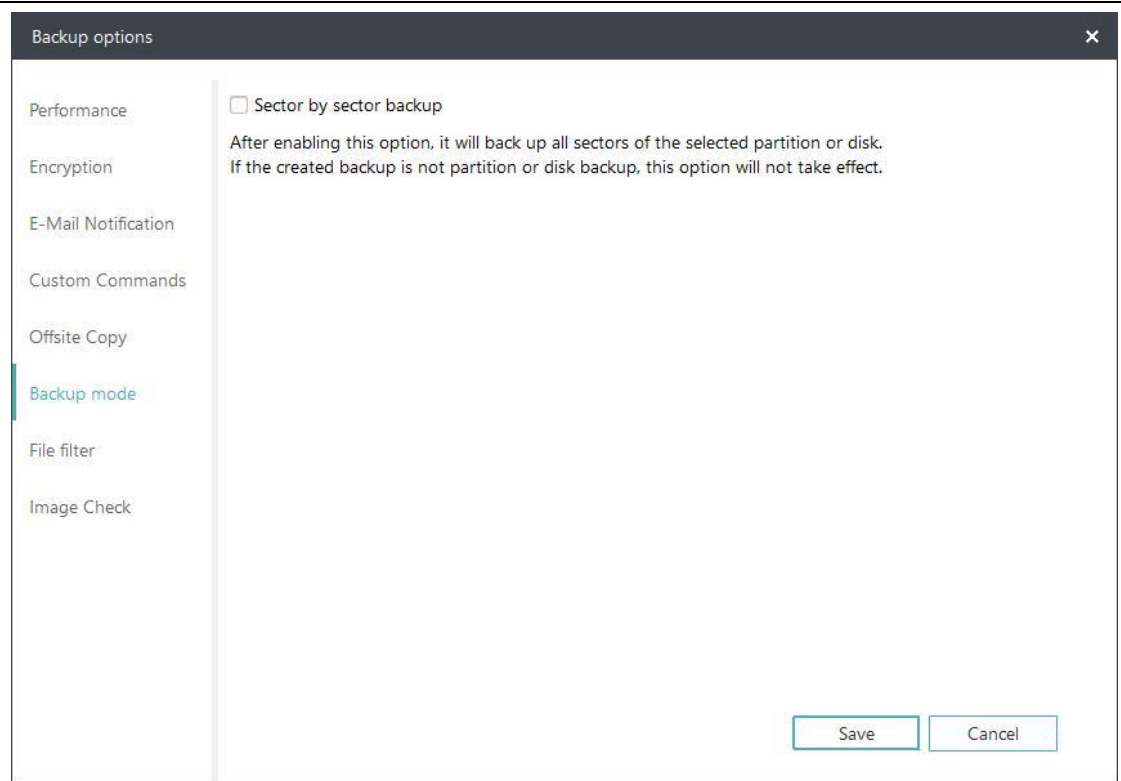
Backup options

×

Performance

Encryption

E-Mail Notification

Custom Commands

Offsite Copy

Backup mode

File filter

Image Check

Sector by sector backup

After enabling this option, it will back up all sectors of the selected partition or disk.
If the created backup is not partition or disk backup, this option will not take effect.

Save

Cancel